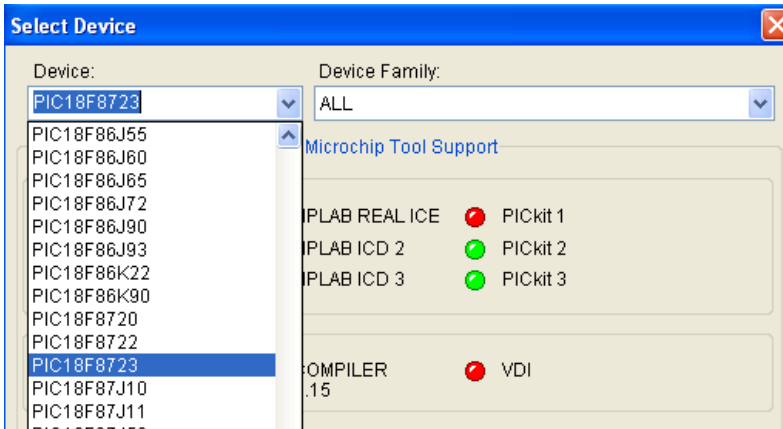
Select Device

Device:

PIC18F8723

Device Family:

ALL

PIC18F86J55
PIC18F86J60
PIC18F86J65
PIC18F86J72
PIC18F86J90
PIC18F86J93
PIC18F86K22
PIC18F86K90
PIC18F8720
PIC18F8722
PIC18F8723
PIC18F87J10
PIC18F87J11

Microchip Tool Support

IPLAB REAL ICE
PICkit 1
IPLAB ICD 2
PICkit 2
IPLAB ICD 3
PICkit 3

OMPILER
.15
VDI